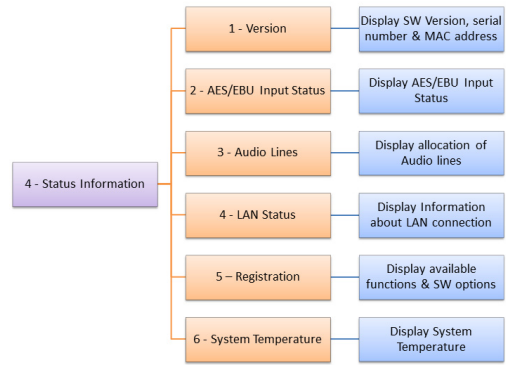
4 - Status Information

1 - Version

Display SW Version, serial number & MAC address

2 - AES/EBU Input Status

Display AES/EBU Input Status

3 - Audio Lines

Display allocation of Audio lines

4 - LAN Status

Display Information about LAN connection

5 – Registration

Display available functions & SW options

6 - System Temperature

Display System Temperature